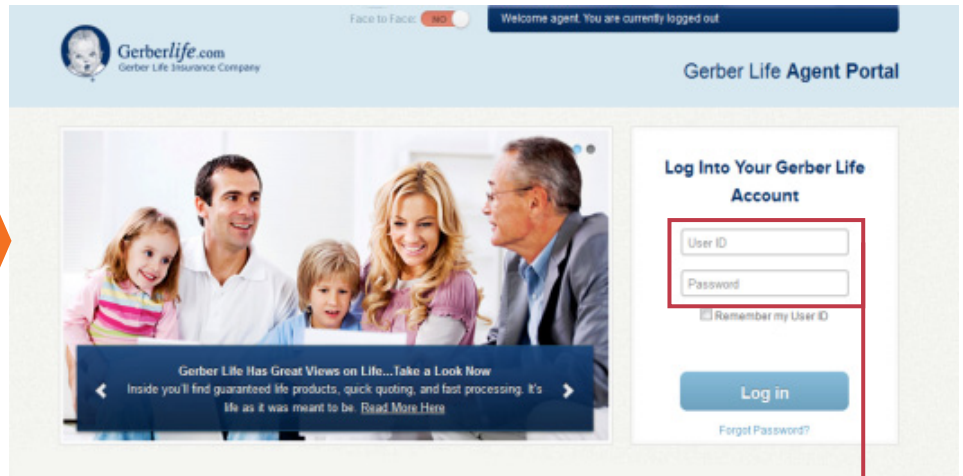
Gerberlife.com
Gerber Life Insurance Company

Face to Face: NO

Welcome agent. You are currently logged out

Gerber Life Agent Portal

Gerber Life Has Great Views on Life...Take a Look Now
Inside you'll find guaranteed life products, quick quoting, and fast processing. It's life as it was meant to be. Read More Here

Log Into Your Gerber Life Account

User ID

Password

Remember my User ID

Log in

Forgot Password?